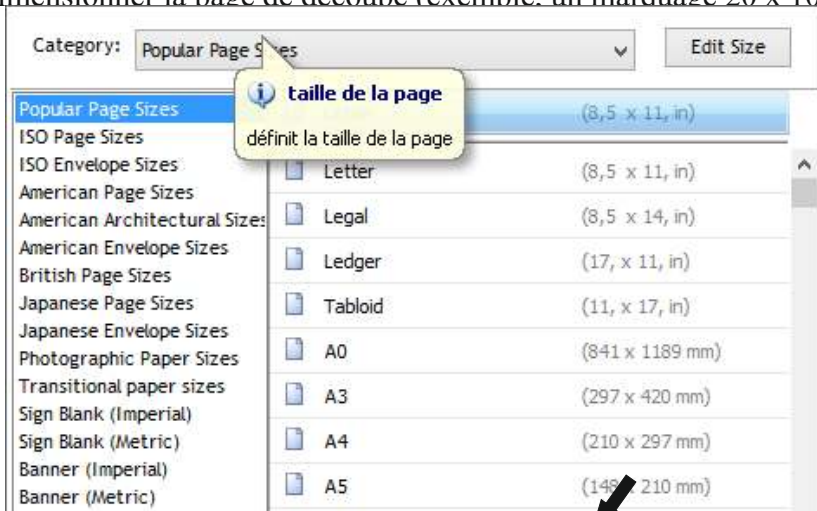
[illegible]mensionner la page de découpe (exemple: un marquage 20 x 10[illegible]

Category: Popular Page S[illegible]es

Edit Size

taille de la page

définit la taille de la page

Popular Page Sizes
ISO Page Sizes
ISO Envelope Sizes
American Page Sizes
American Architectural Sizes
American Envelope Sizes
British Page Sizes
Japanese Page Sizes
Japanese Envelope Sizes
Photographic Paper Sizes
Transitional paper sizes
Sign Blank (Imperial)
Sign Blank (Metric)
Banner (Imperial)
Banner (Metric)

(8,5 x 11, in)

Letter (8,5 x 11, in)
Legal (8,5 x 14, in)
Ledger (17, x 11, in)
Tabloid (11, x 17, in)
A0 (841 x 1189 mm)
A3 (297 x 420 mm)
A4 (210 x 297 mm)
A5 (148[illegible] 210 mm)